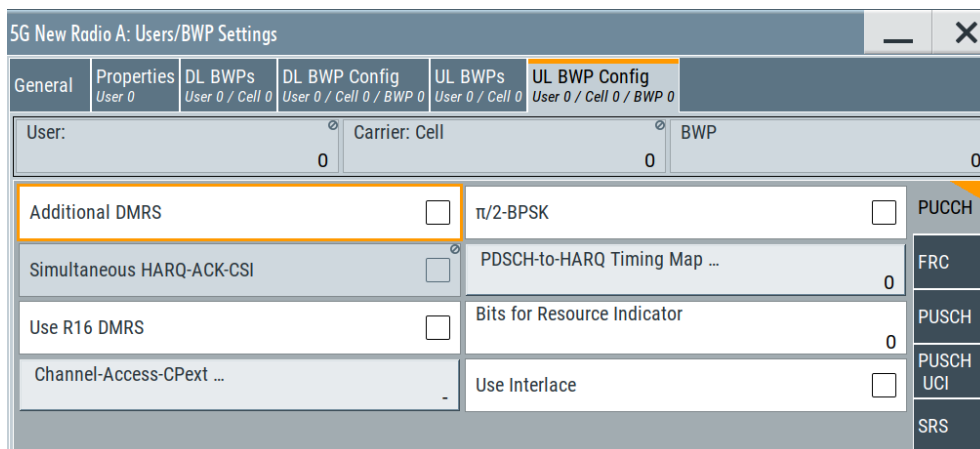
5G New Radio A: Users/BWP Settings

General
Properties User 0
DL BWPs User 0 / Cell 0
DL BWP Config User 0 / Cell 0 / BWP 0
UL BWPs User 0 / Cell 0
UL BWP Config User 0 / Cell 0 / BWP 0

User: 0
Carrier: Cell 0
BWP 0

Additional DMRS
π/2-BPSK
PUCCH
Simultaneous HARQ-ACK-CSI
PDSCH-to-HARQ Timing Map ... 0
FRC
Use R16 DMRS
Bits for Resource Indicator 0
PUSCH
Channel-Access-CPext ... -
Use Interlace
PUSCH UCI
SRS